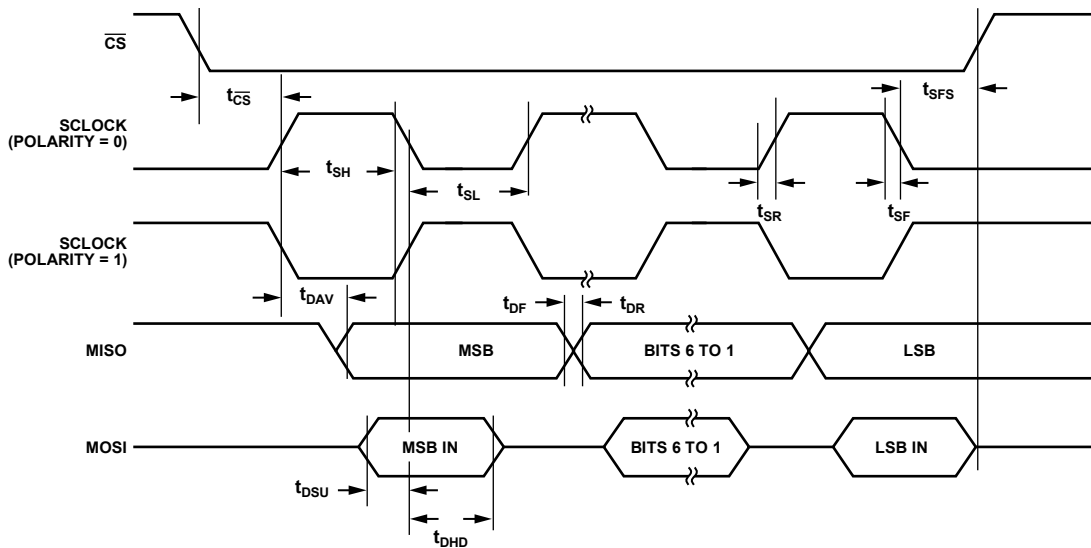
$\overline{CS}$

$t_{\overline{CS}}$

$t_{SFS}$

SCLOCK (POLARITY = 0)

$t_{SH}$

$t_{SL}$

$t_{SR}$

$t_{SF}$

SCLOCK (POLARITY = 1)

$t_{DAV}$

$t_{DF}$

$t_{DR}$

MISO

MSB

BITS 6 TO 1

LSB

MOSI

MSB IN

BITS 6 TO 1

LSB IN

$t_{DSU}$

$t_{DHD}$